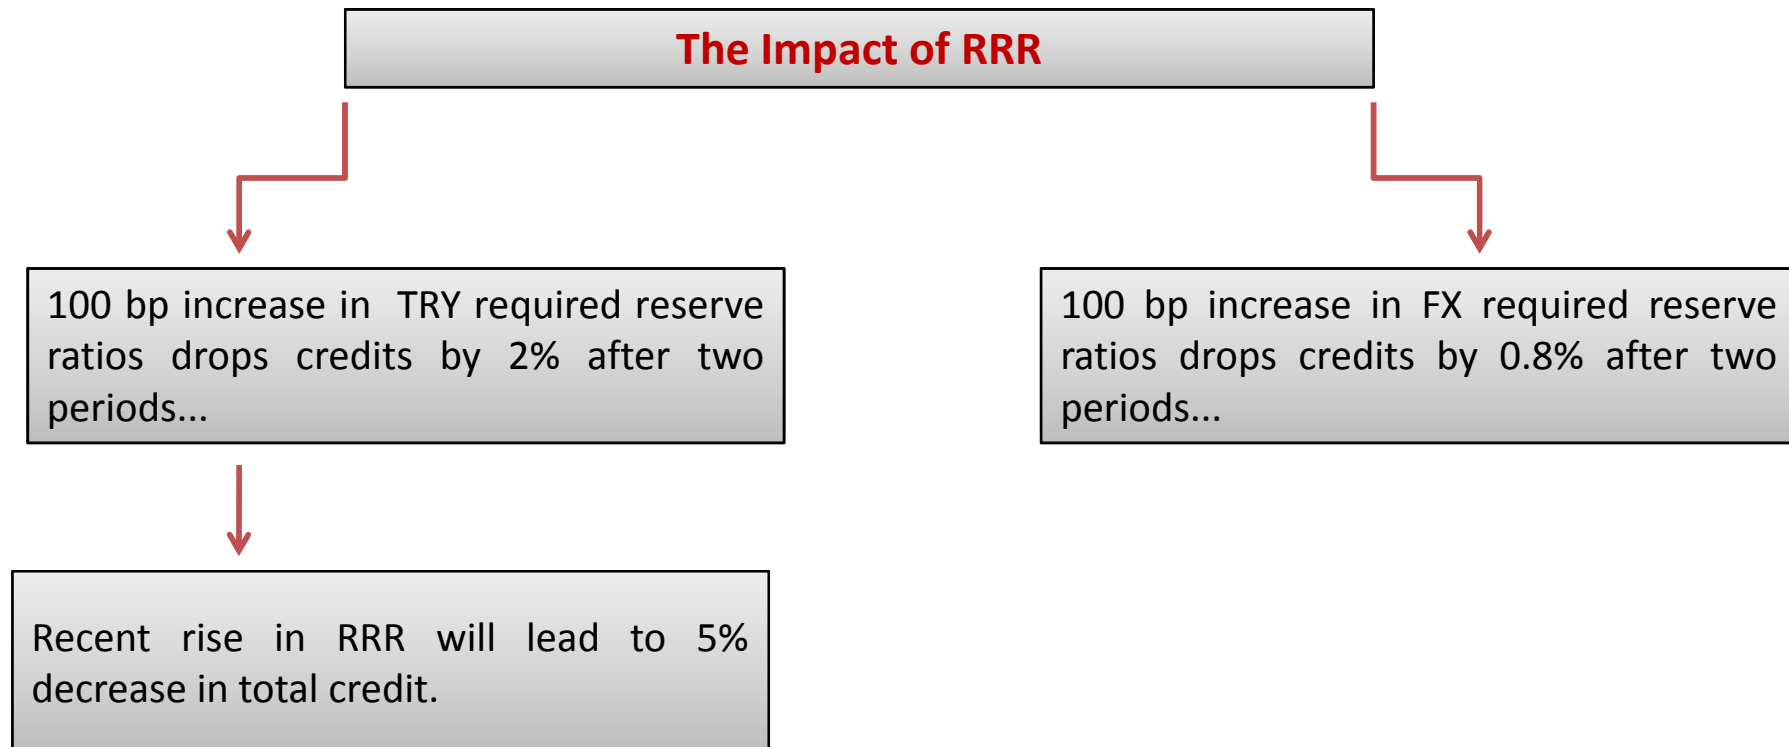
The Impact of RRR

100 bp increase in TRY required reserve ratios drops credits by 2% after two periods...

100 bp increase in FX required reserve ratios drops credits by 0.8% after two periods...

Recent rise in RRR will lead to 5% decrease in total credit.